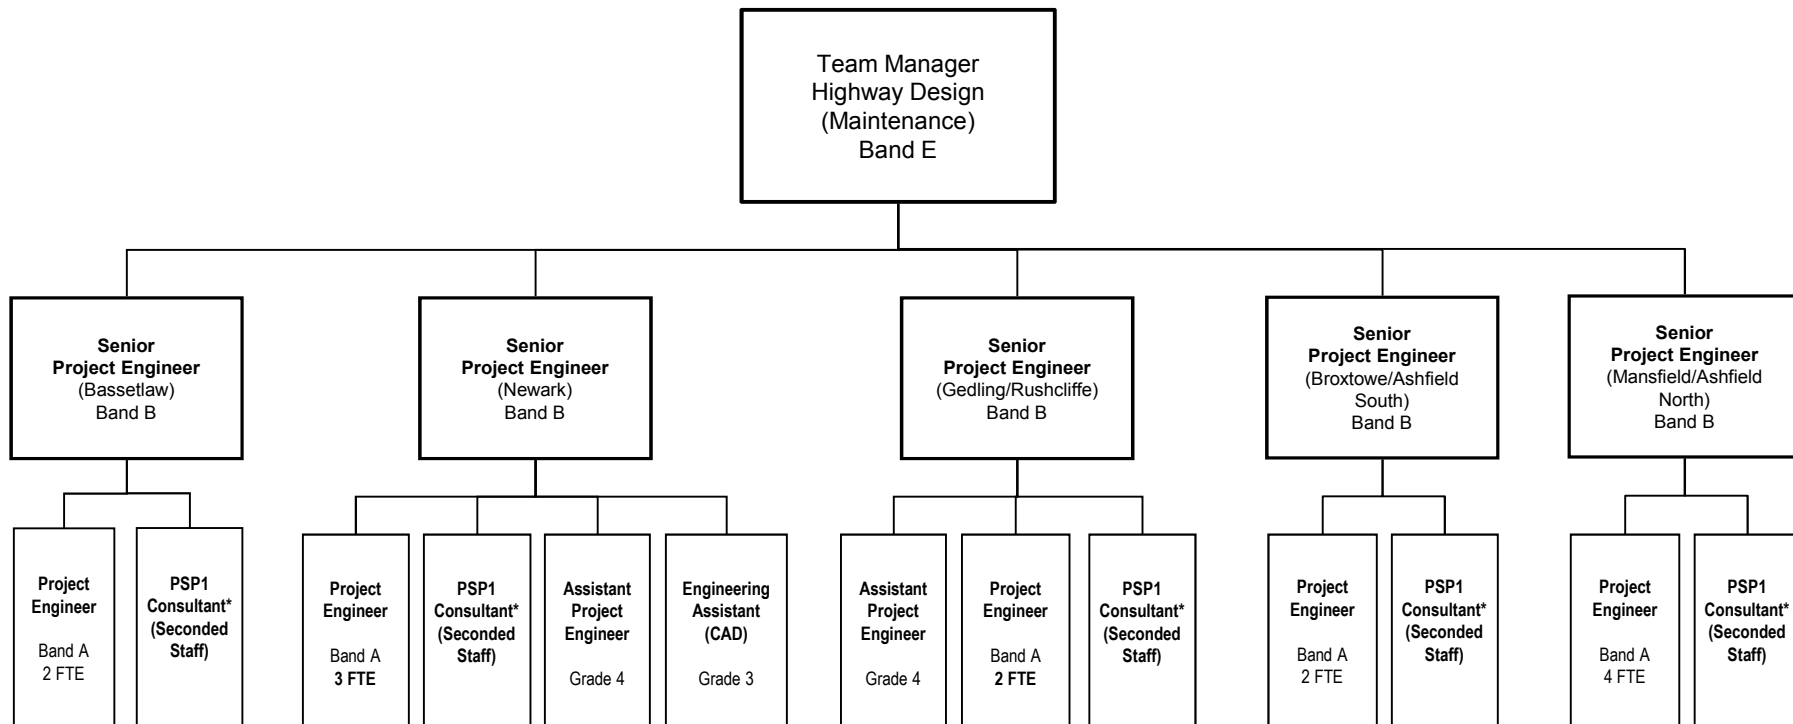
Team Manager
Highway Design
(Maintenance)
Band E

Senior
Project Engineer
(Bassetlaw)
Band B

Project Engineer
Band A
2 FTE

PSP1 Consultant* (Seconded Staff)

Senior
Project Engineer
(Newark)
Band B

Project Engineer
Band A
3 FTE

PSP1 Consultant* (Seconded Staff)

Assistant Project Engineer
Grade 4

Engineering Assistant (CAD)
Grade 3

Senior
Project Engineer
(Gedling/Rushcliffe)
Band B

Assistant Project Engineer
Grade 4

Project Engineer
Band A
2 FTE

PSP1 Consultant* (Seconded Staff)

Senior
Project Engineer
(Broxtowe/Ashfield South)
Band B

Project Engineer
Band A
2 FTE

PSP1 Consultant* (Seconded Staff)

Senior
Project Engineer
(Mansfield/Ashfield North)
Band B

Project Engineer
Band A
4 FTE

PSP1 Consultant* (Seconded Staff)